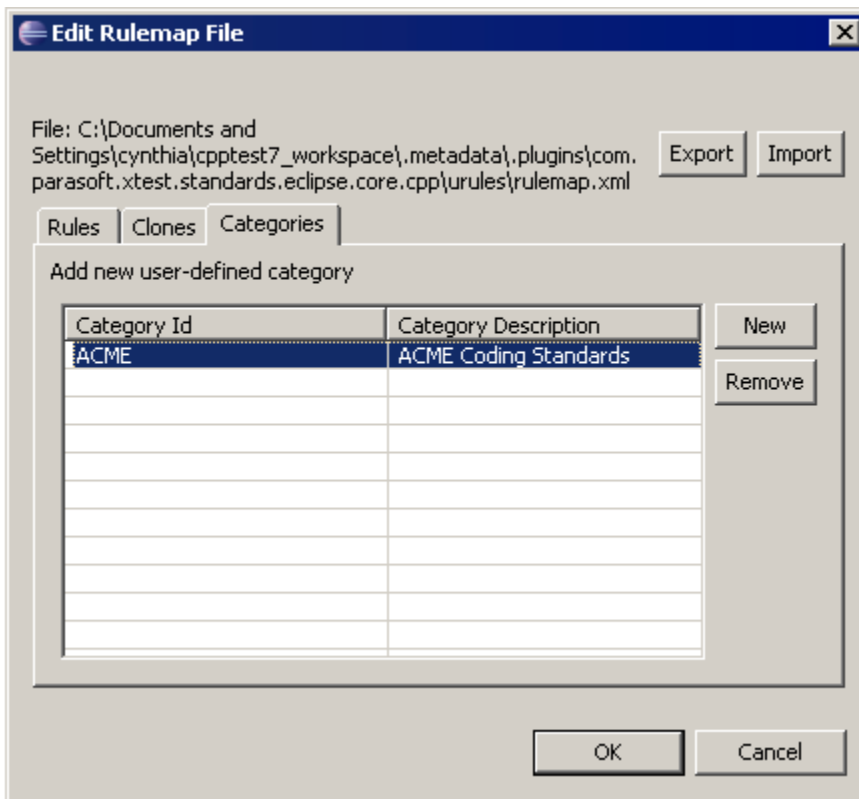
Edit Rulemap File

File: C:\Documents and Settings\cynthia\cpptest7_workspace\.metadata\.plugins\com.parasoft.xtest.standards.eclipse.core.cpp\urules\rulemap.xml

Export Import

Rules Clones Categories

Add new user-defined category

| Category Id | Category Description |
|---|---|
| ACME | ACME Coding Standards |

New

Remove

OK Cancel